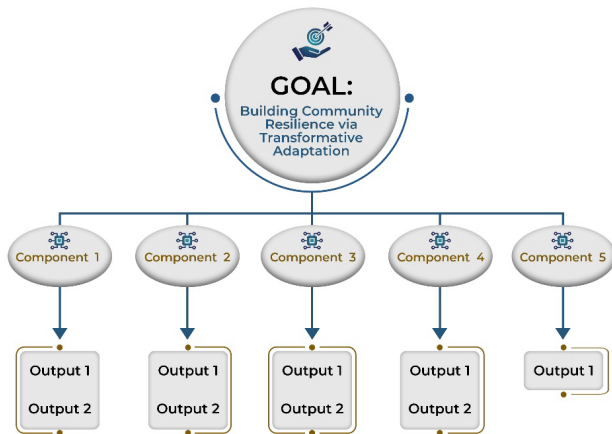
GOAL:
Building Community Resilience via Transformative Adaptation

Component 1
Output 1
Output 2

Component 2
Output 1
Output 2

Component 3
Output 1
Output 2

Component 4
Output 1
Output 2

Component 5
Output 1